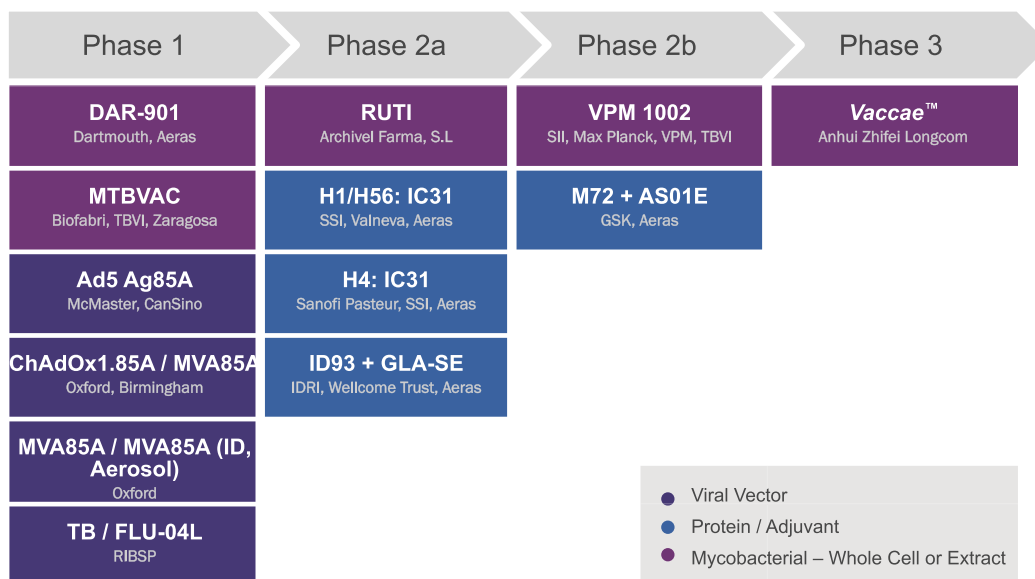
Phase 1

DAR-901
Dartmouth, Aeras

MTBVAC
Biofabri, TBVI, Zaragosa

Ad5 Ag85A
McMaster, CanSino

ChAdOx1.85A / MVA85A
Oxford, Birmingham

MVA85A / MVA85A (ID, Aerosol)
Oxford

TB / FLU-04L
RIBSP

Phase 2a

RUTI
Archivel Farma, S.L

H1/H56: IC31
SSI, Valneva, Aeras

H4: IC31
Sanofi Pasteur, SSI, Aeras

ID93 + GLA-SE
IDRI, Wellcome Trust, Aeras

Phase 2b

VPM 1002
SII, Max Planck, VPM, TBVI

M72 + AS01E
GSK, Aeras

Phase 3

Vaccae™
Anhui Zhifei Longcom

Viral Vector
Protein / Adjuvant
Mycobacterial – Whole Cell or Extract